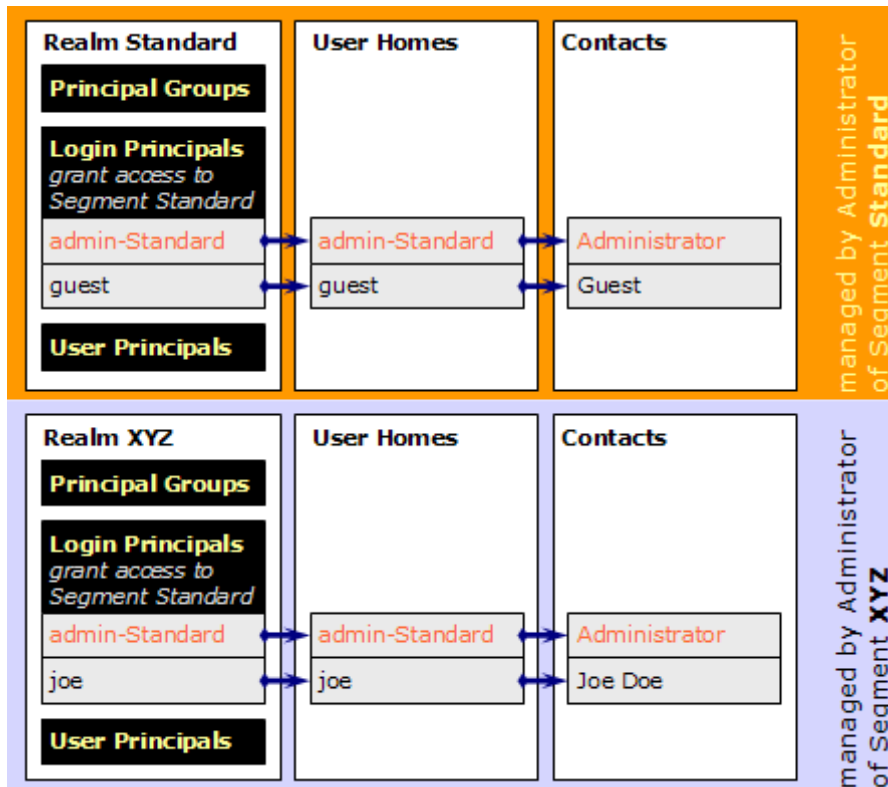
Realm Standard

Principal Groups

Login Principals
grant access to
Segment Standard

admin-Standard

guest

User Principals

User Homes

admin-Standard

guest

Contacts

Administrator

Guest

managed by Administrator of Segment **Standard**

Realm XYZ

Principal Groups

Login Principals
grant access to
Segment Standard

admin-Standard

joe

User Principals

User Homes

admin-Standard

joe

Contacts

Administrator

Joe Doe

managed by Administrator of Segment **XYZ**